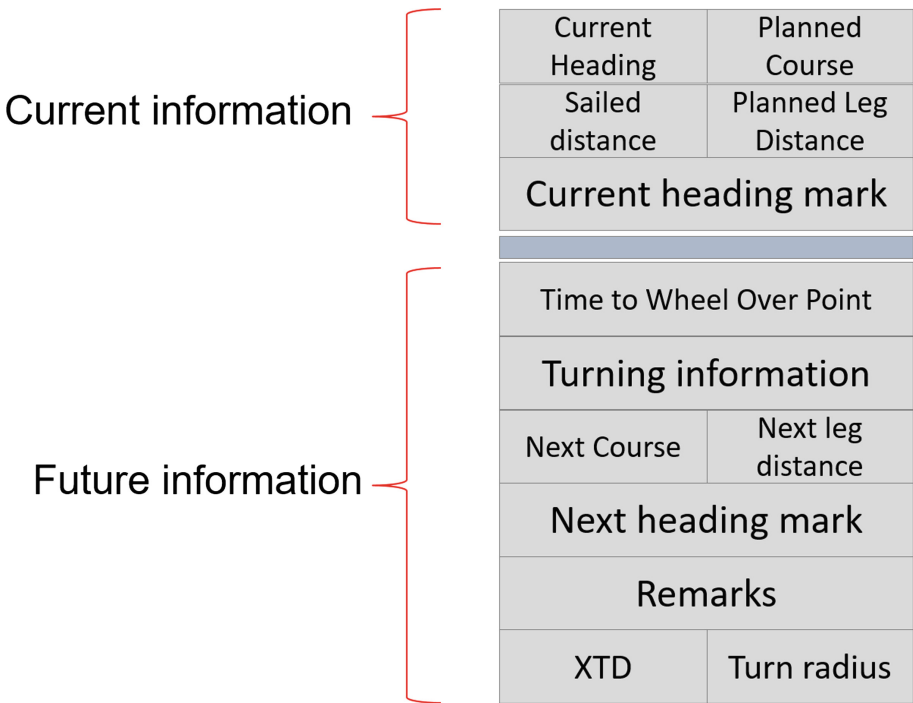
Current information

| Current Heading | Planned Course |
|---|---|
| Sailed distance | Planned Leg Distance |
| Current heading mark | |

Future information

| Time to Wheel Over Point | |
|---|---|
| Turning information | |
| Next Course | Next leg distance |
| Next heading mark | |
| Remarks | |
| XTD | Turn radius |